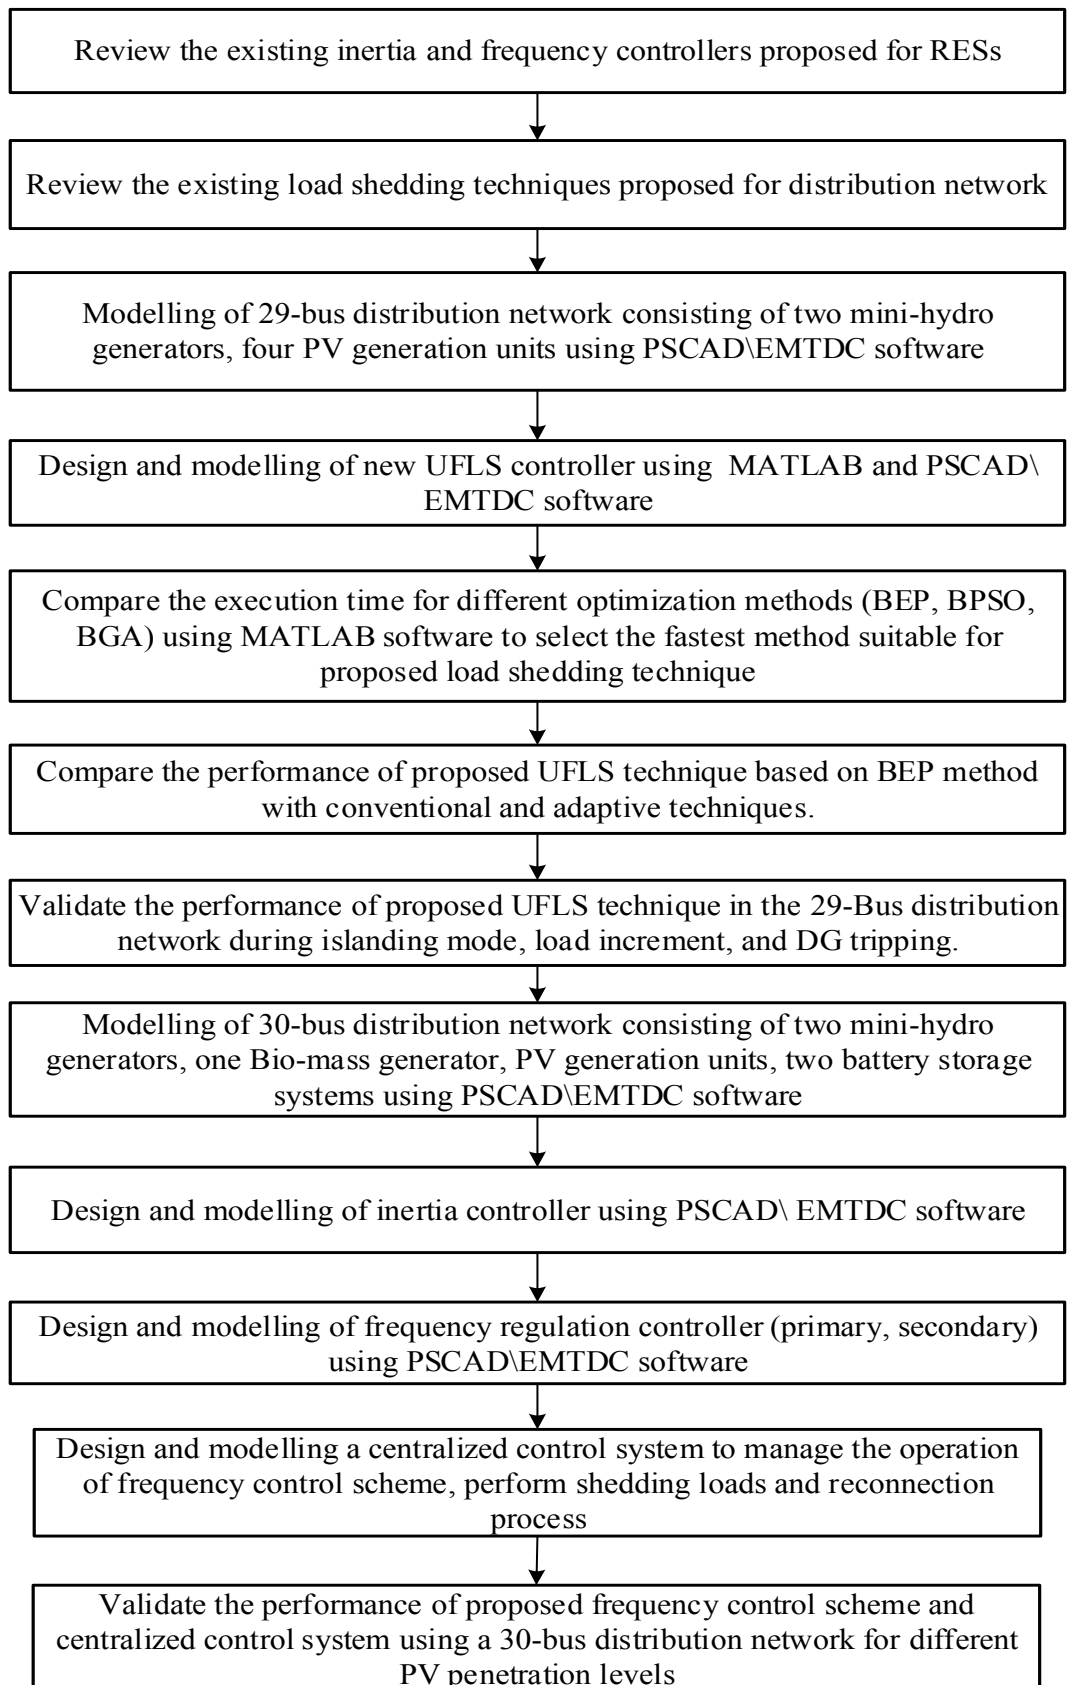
Review the existing inertia and frequency controllers proposed for RESs

Review the existing load shedding techniques proposed for distribution network

Modelling of 29-bus distribution network consisting of two mini-hydro generators, four PV generation units using PSCAD\EMTDC software

Design and modelling of new UFLS controller using MATLAB and PSCAD\ EMTDC software

Compare the execution time for different optimization methods (BEP, BPSO, BGA) using MATLAB software to select the fastest method suitable for proposed load shedding technique

Compare the performance of proposed UFLS technique based on BEP method with conventional and adaptive techniques.

Validate the performance of proposed UFLS technique in the 29-Bus distribution network during islanding mode, load increment, and DG tripping.

Modelling of 30-bus distribution network consisting of two mini-hydro generators, one Bio-mass generator, PV generation units, two battery storage systems using PSCAD\EMTDC software

Design and modelling of inertia controller using PSCAD\ EMTDC software

Design and modelling of frequency regulation controller (primary, secondary) using PSCAD\EMTDC software

Design and modelling a centralized control system to manage the operation of frequency control scheme, perform shedding loads and reconnection process

Validate the performance of proposed frequency control scheme and centralized control system using a 30-bus distribution network for different PV penetration levels